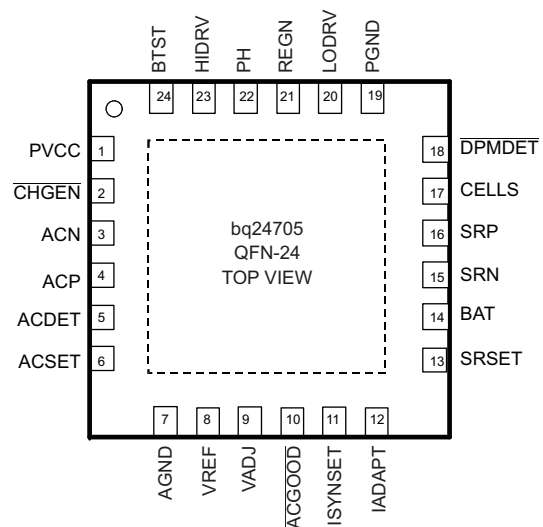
BTST
HIDRV
PH
REGN
LODRV
PGND

24
23
22
21
20
19

PVCC 1
$\overline{\text{CHGEN}}$ 2
ACN 3
ACP 4
ACDET 5
ACSET 6

18 $\overline{\text{DPMDET}}$
17 CELLS
16 SRP
15 SRN
14 BAT
13 SRSET

bq24705
QFN-24
TOP VIEW

7
8
9
10
11
12

AGND
VREF
VADJ
$\overline{\text{ACGOOD}}$
ISYNSET
IADAPT